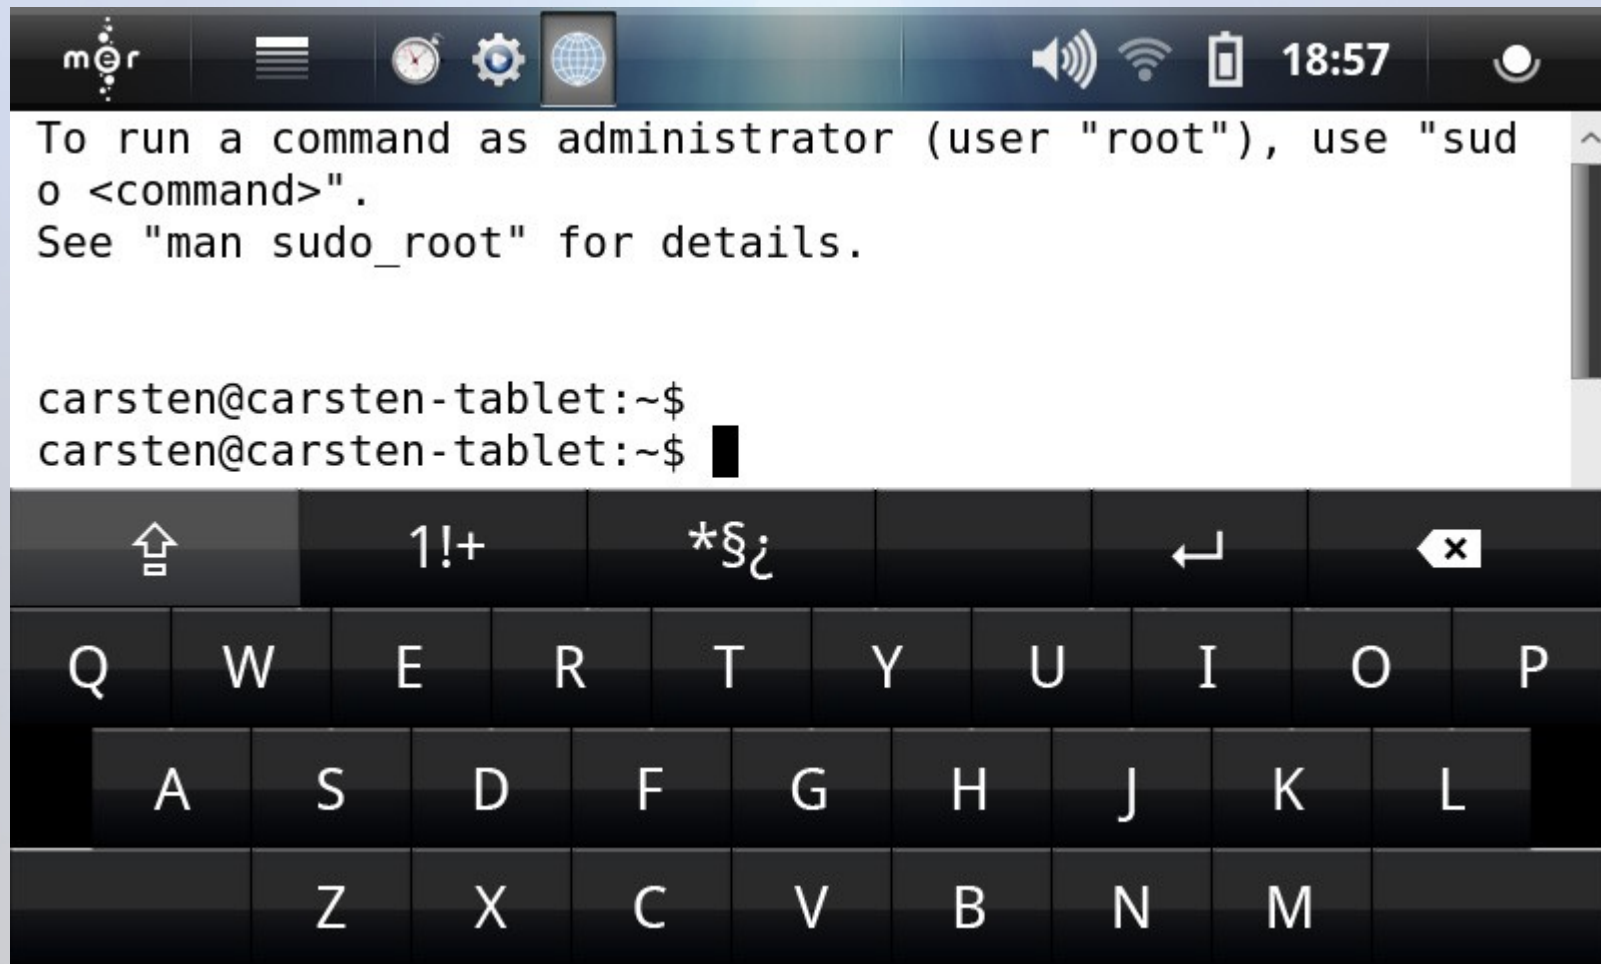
mer

18:57

To run a command as administrator (user "root"), use "sudo <command>".
See "man sudo_root" for details.

carsten@carsten-tablet:~$
carsten@carsten-tablet:~$

1!+ *§¿

Q W E R T Y U I O P
A S D F G H J K L
Z X C V B N M